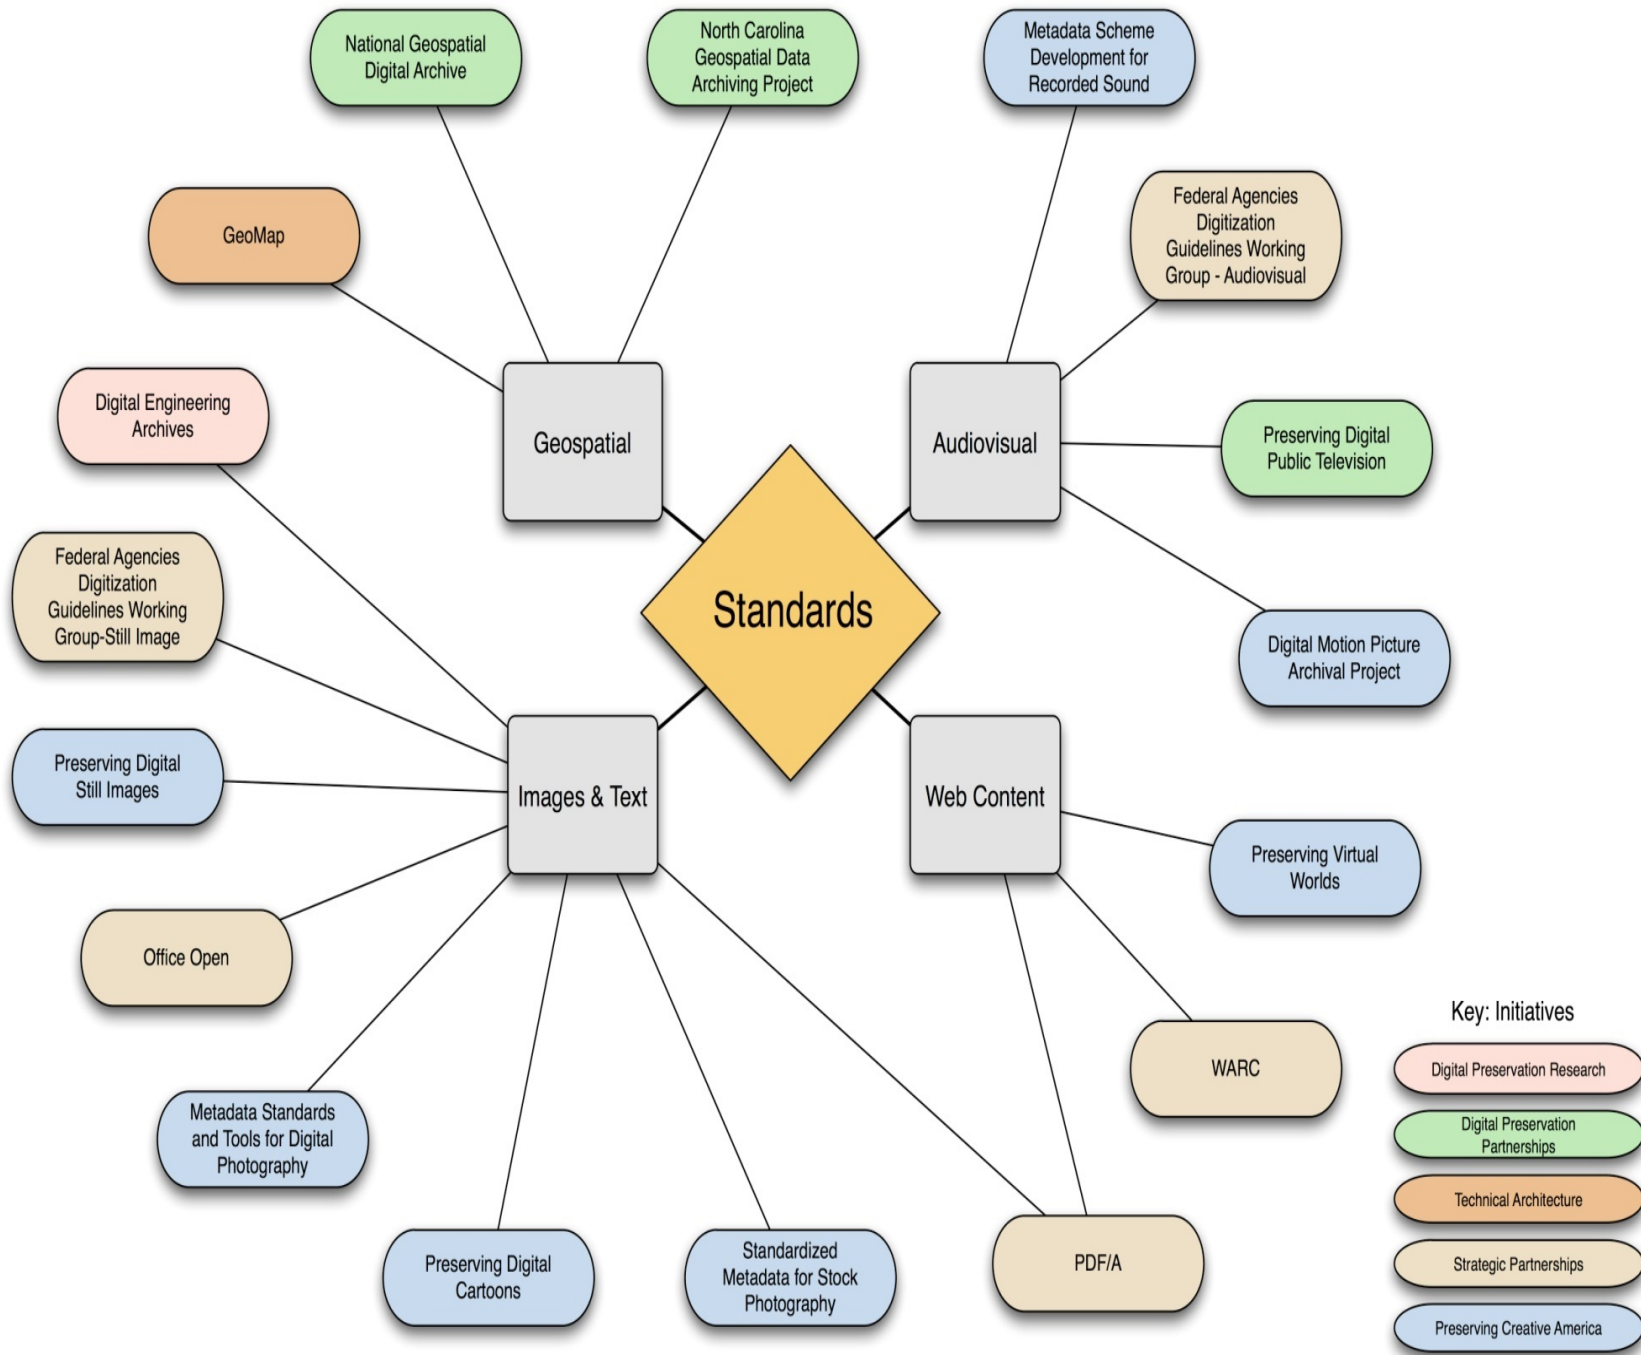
National Geospatial Digital Archive

North Carolina Geospatial Data Archiving Project

Metadata Scheme Development for Recorded Sound

GeoMap

Federal Agencies Digitization Guidelines Working Group - Audiovisual

Digital Engineering Archives

Geospatial

Audiovisual

Preserving Digital Public Television

Federal Agencies Digitization Guidelines Working Group-Still Image

Standards

Digital Motion Picture Archival Project

Preserving Digital Still Images

Images & Text

Web Content

Preserving Virtual Worlds

Office Open

WARC

Key: Initiatives

Digital Preservation Research

Digital Preservation Partnerships

Technical Architecture

Strategic Partnerships

Preserving Creative America

Metadata Standards and Tools for Digital Photography

Preserving Digital Cartoons

Standardized Metadata for Stock Photography

PDF/A